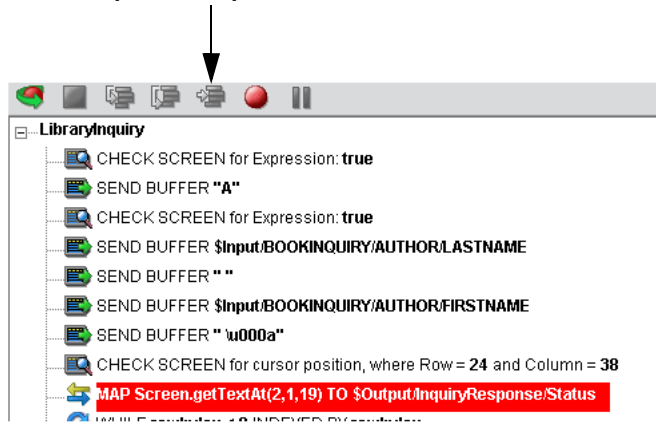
LibraryInquiry
CHECK SCREEN for Expression: **true**
SEND BUFFER **"A"**
CHECK SCREEN for Expression: **true**
SEND BUFFER **$Input/BOOKINQUIRY/AUTHOR/LASTNAME**
SEND BUFFER **" "**
SEND BUFFER **$Input/BOOKINQUIRY/AUTHOR/FIRSTNAME**
SEND BUFFER **" \u000a"**
CHECK SCREEN for cursor position, where Row = **24** and Column = **38**
MAP Screen.getTextAt(2,1,19) TO $Output/InquiryResponse/Status
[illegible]